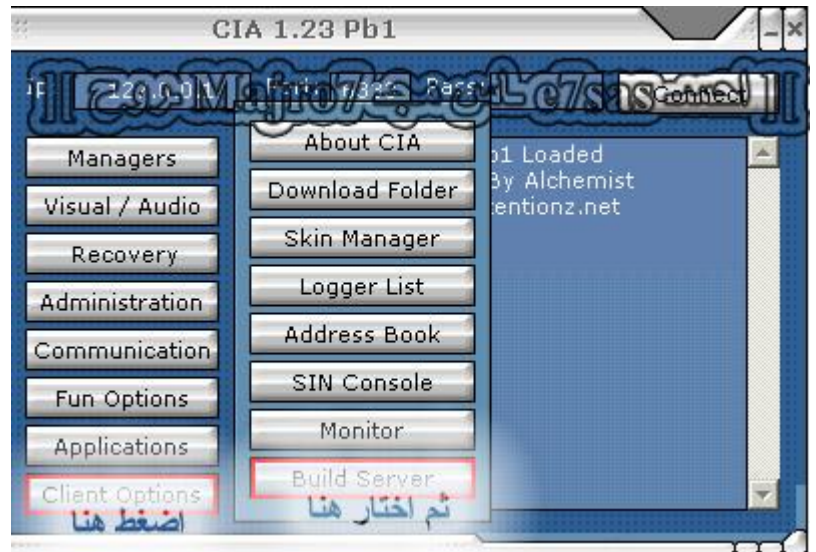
CIA 1.23 Pb1

127.0.0.1 Port 6328 Password Connect

e7sas Majid7 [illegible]

Managers
Visual / Audio
Recovery
Administration
Communication
Fun Options
Applications
Client Options

About CIA
Download Folder
Skin Manager
Logger List
Address Book
SIN Console
Monitor
Build Server

b1 Loaded
By Alchemist
tentionz.net

اضغط هنا
ثم اختار هنا